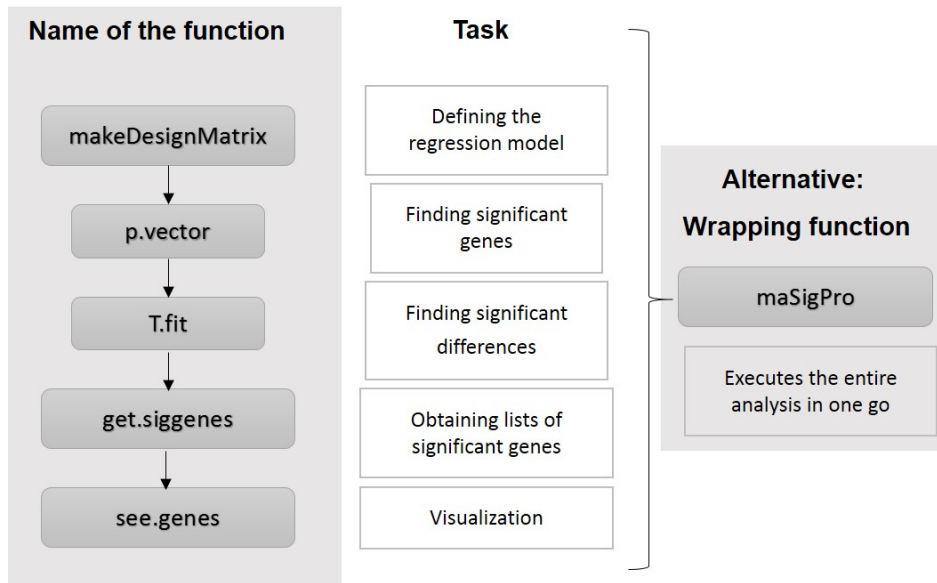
Name of the function

makeDesignMatrix

p.vector

T.fit

get.siggenes

see.genes

Task

Defining the regression model

Finding significant genes

Finding significant differences

Obtaining lists of significant genes

Visualization

Alternative: Wrapping function

maSigPro

Executes the entire analysis in one go